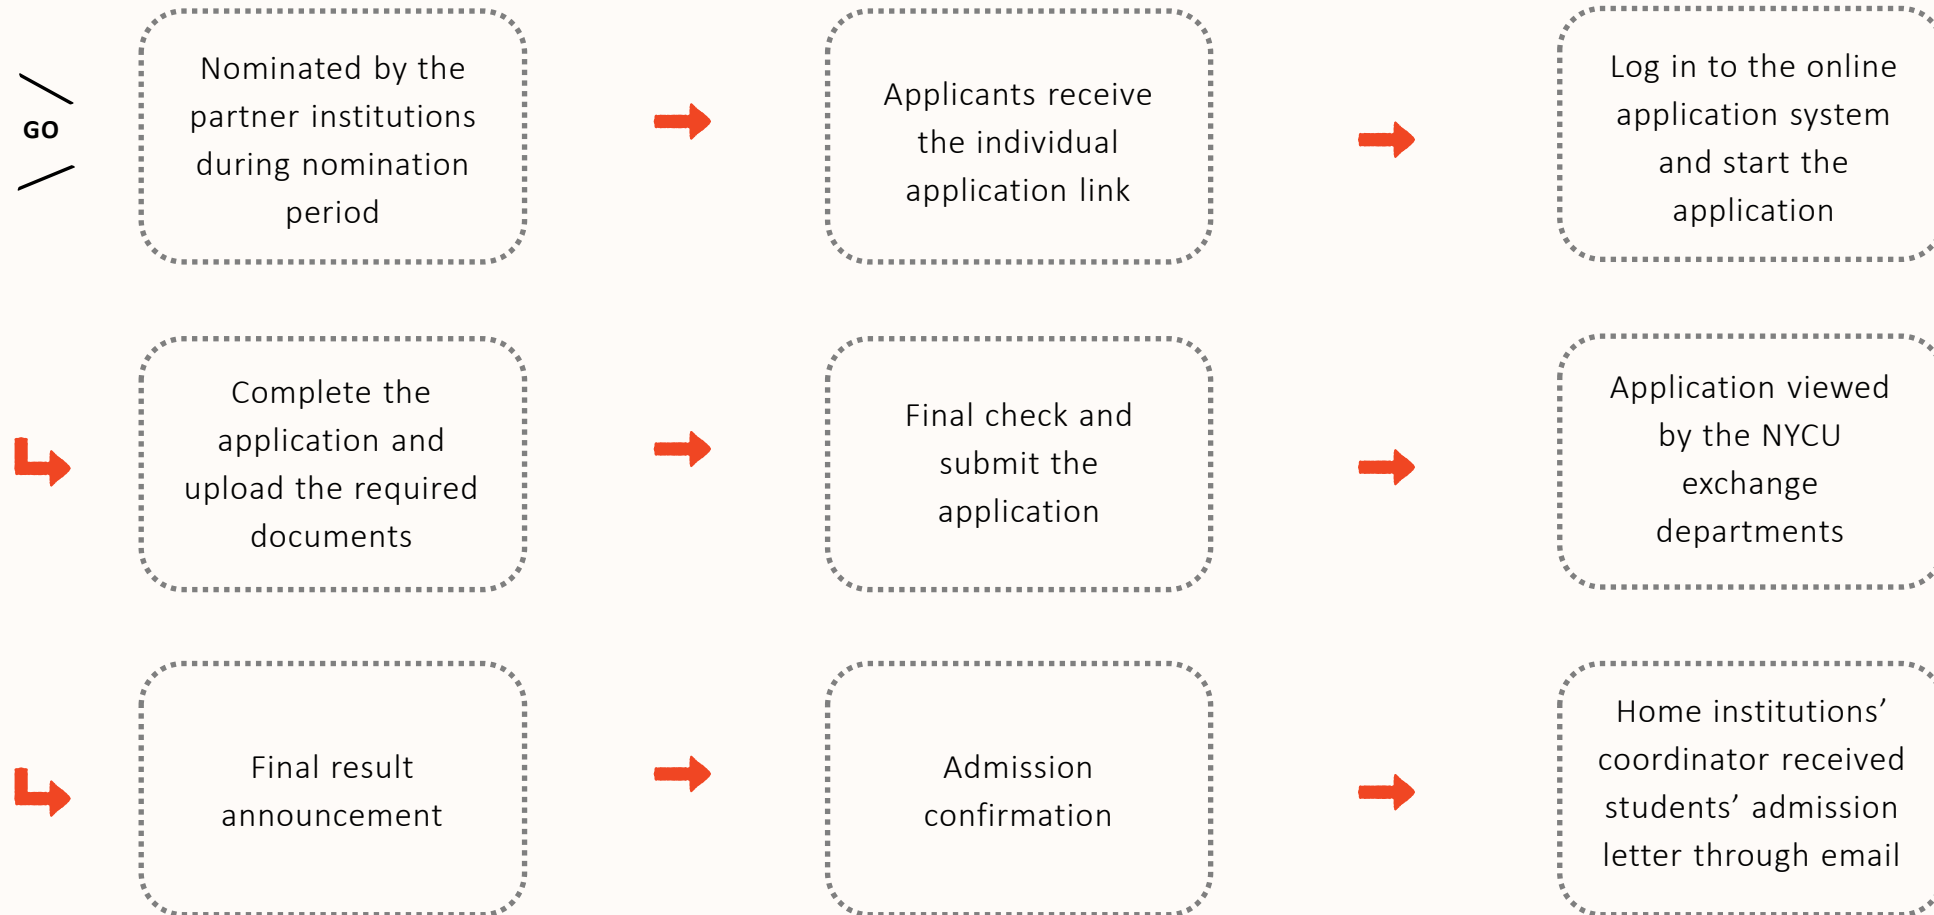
GO

Nominated by the partner institutions during nomination period

Applicants receive the individual application link

Log in to the online application system and start the application

Complete the application and upload the required documents

Final check and submit the application

Application viewed by the NYCU exchange departments

Final result announcement

Admission confirmation

Home institutions’ coordinator received students’ admission letter through email